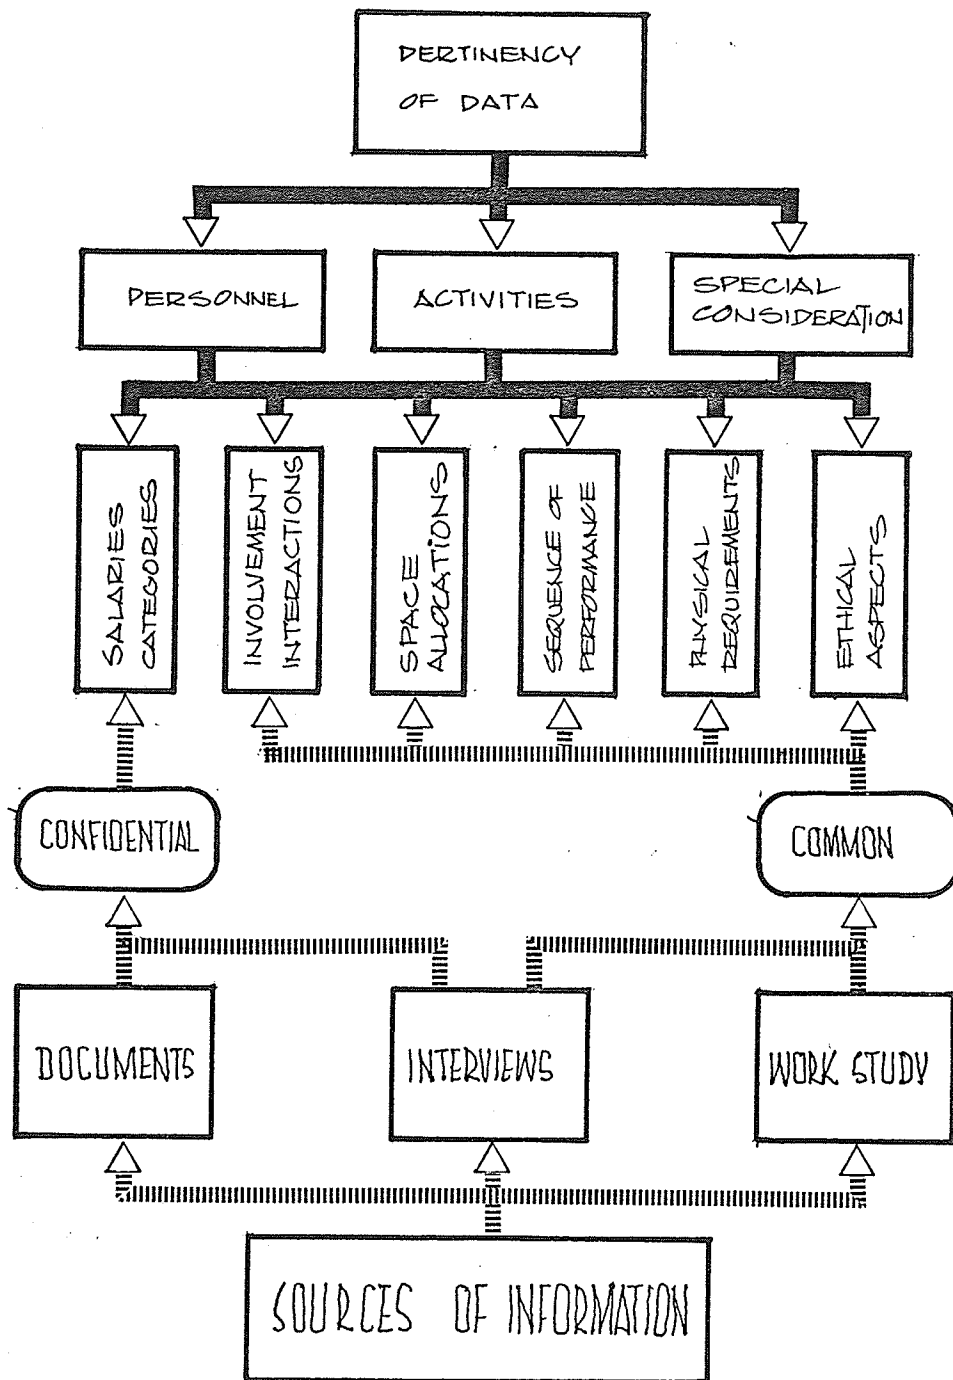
PERTINENCY OF DATA

PERSONNEL

ACTIVITIES

SPECIAL CONSIDERATION

SALARIES CATEGORIES

INVOLVEMENT INTERACTIONS

SPACE ALLOCATIONS

SEQUENCE OF PERFORMANCE

PHYSICAL REQUIREMENTS

ETHICAL ASPECTS

CONFIDENTIAL

COMMON

DOCUMENTS

INTERVIEWS

WORK STUDY

SOURCES OF INFORMATION